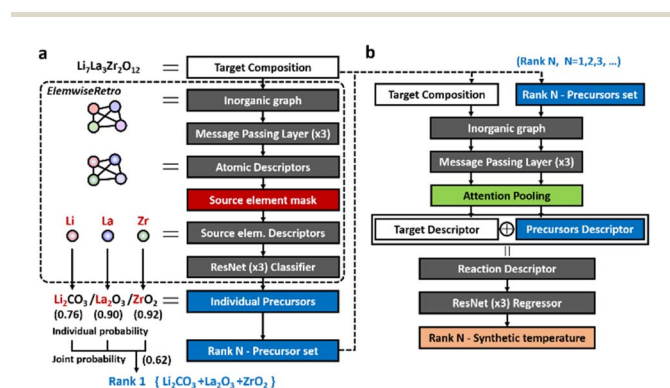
a

$Li_7La_3Zr_2O_{12}$ = Target Composition

ElemwiseRetro

= Inorganic graph

Message Passing Layer (x3)

= Atomic Descriptors

Source element mask

Li La Zr

= Source elem. Descriptors

ResNet (x3) Classifier

$Li_2CO_3$ / $La_2O_3$ / $ZrO_2$ = Individual Precursors

(0.76) (0.90) (0.92)

Individual probability

Joint probability (0.62)

Rank N - Precursor set

Rank 1 { $Li_2CO_3$+$La_2O_3$+$ZrO_2$ }

b

(Rank N, N=1,2,3, ...)

Target Composition

Rank N - Precursors set

Inorganic graph

Message Passing Layer (x3)

Attention Pooling

Target Descriptor ⊕ Precursors Descriptor

||

Reaction Descriptor

ResNet (x3) Regressor

Rank N - Synthetic temperature